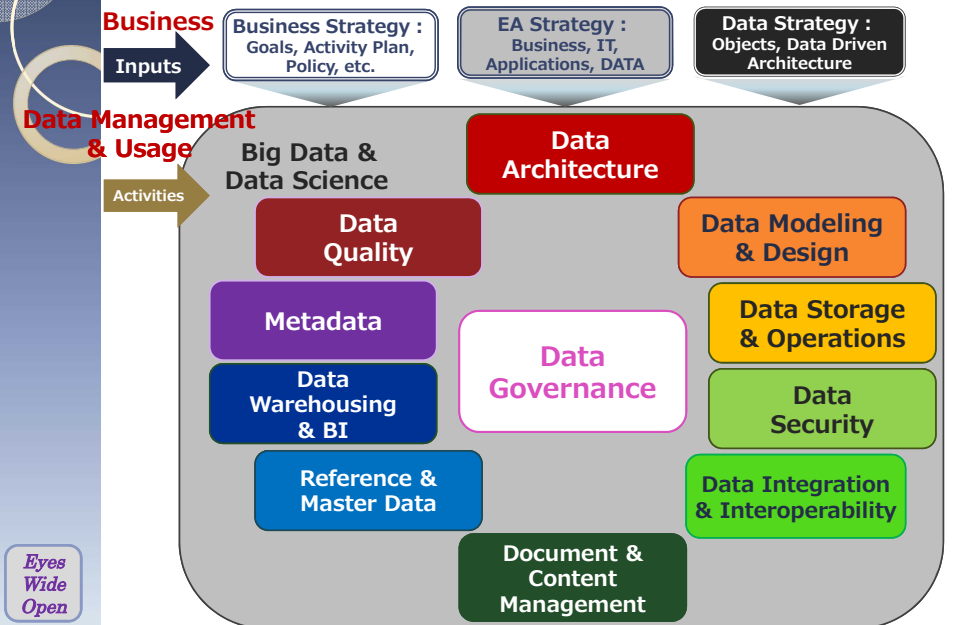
Business

Inputs

Business Strategy : Goals, Activity Plan, Policy, etc.

EA Strategy : Business, IT, Applications, DATA

Data Strategy : Objects, Data Driven Architecture

Data Management & Usage

Activities

Big Data & Data Science

Data Architecture

Data Quality

Data Modeling & Design

Metadata

Data Storage & Operations

Data Governance

Data Warehousing & BI

Data Security

Reference & Master Data

Data Integration & Interoperability

Document & Content Management

Eyes Wide Open